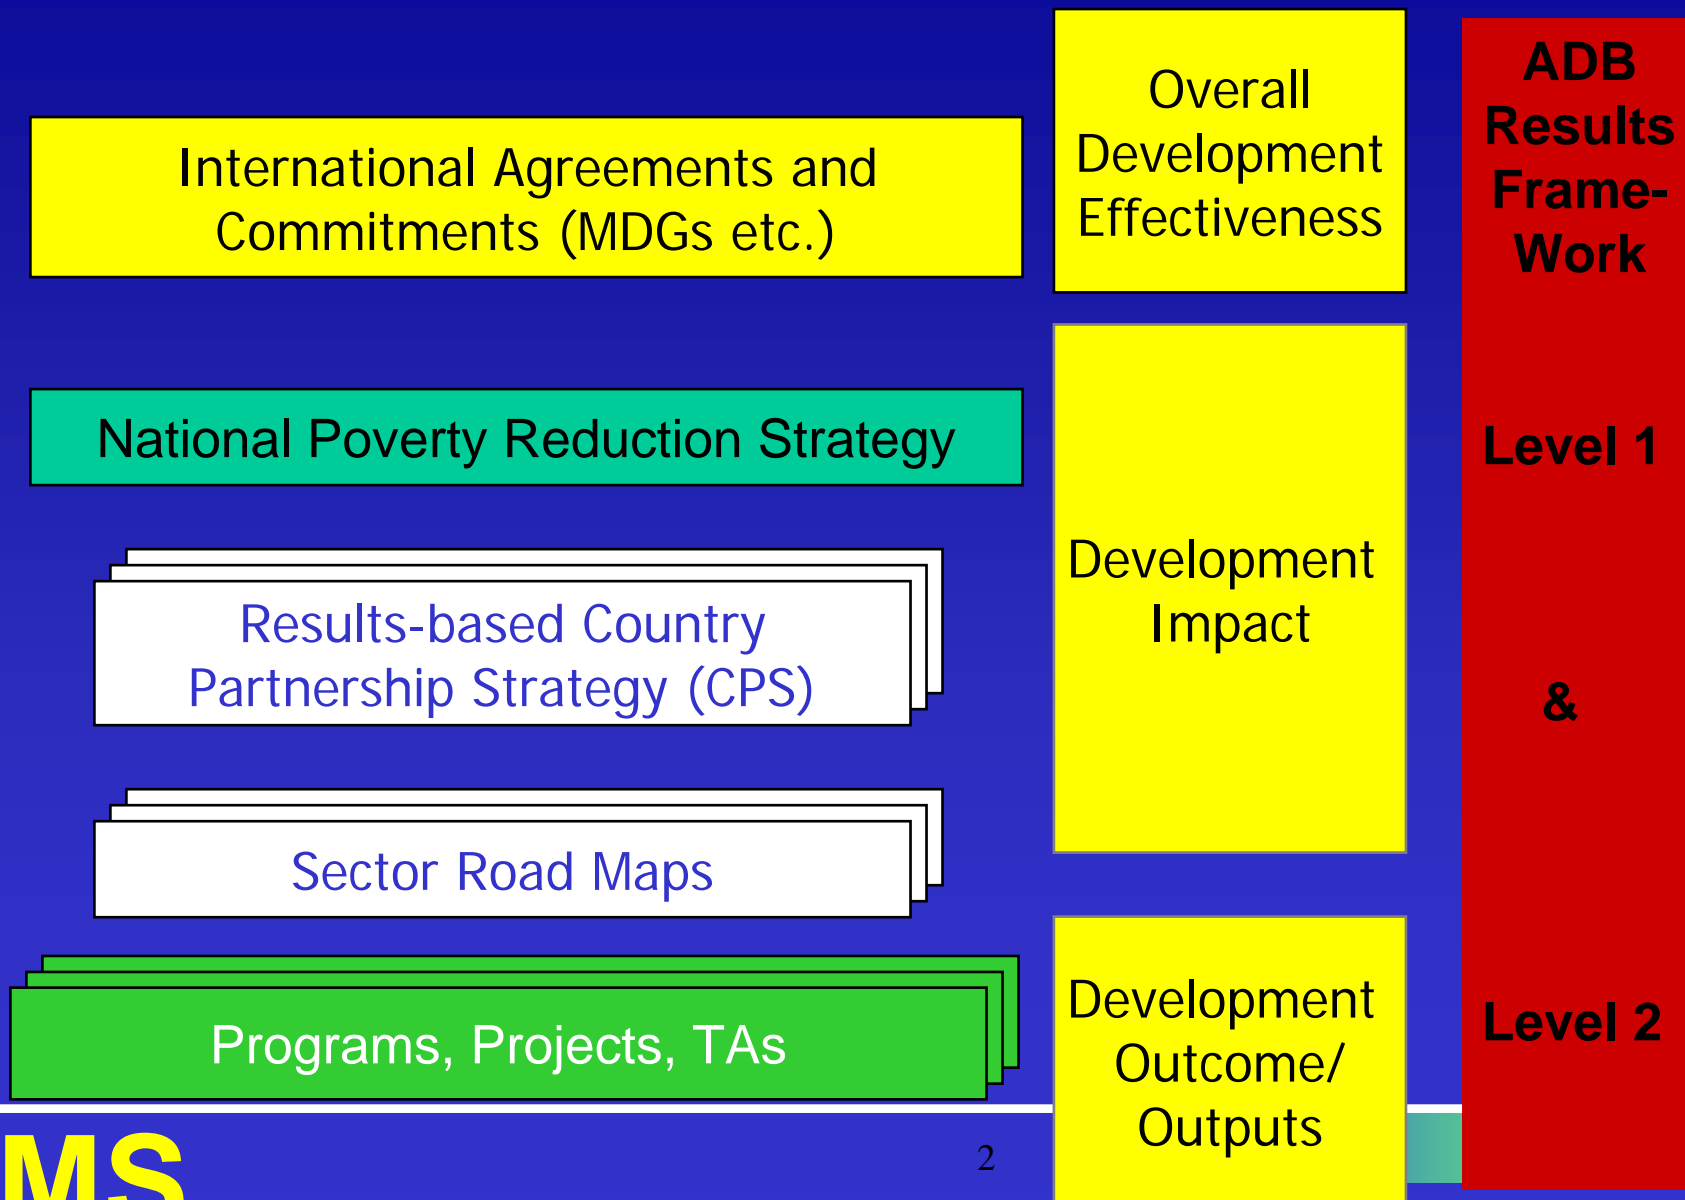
International Agreements and Commitments (MDGs etc.)

National Poverty Reduction Strategy

Results-based Country Partnership Strategy (CPS)

Sector Road Maps

Programs, Projects, TAs

Overall Development Effectiveness

Development Impact

Development Outcome/ Outputs

ADB Results Frame-Work

Level 1

&

Level 2

MS

2